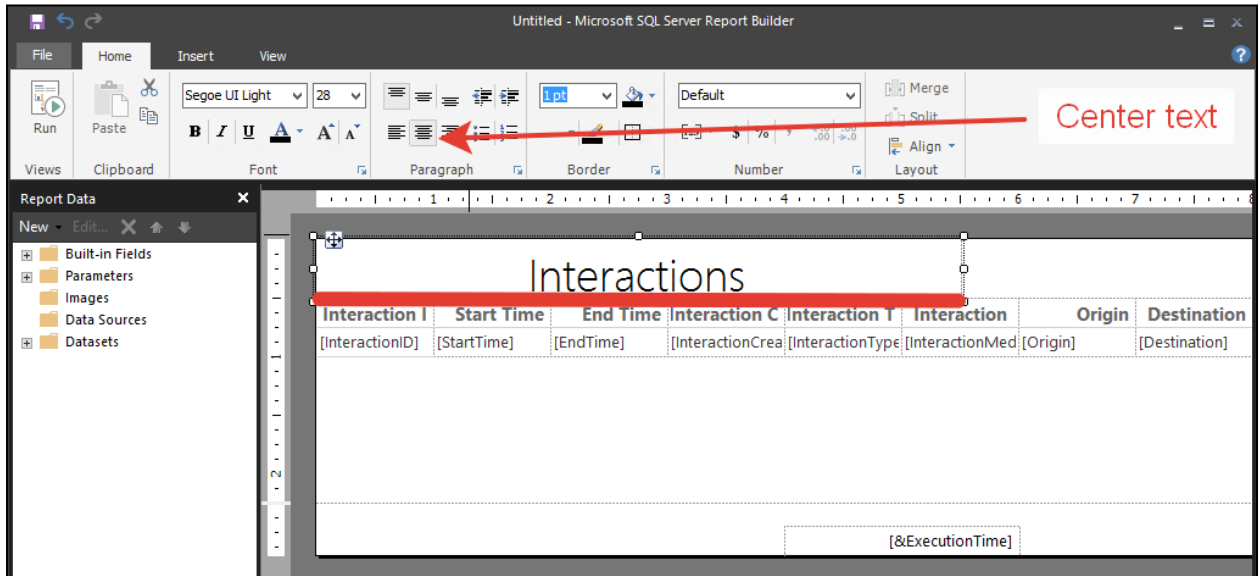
Untitled - Microsoft SQL Server Report Builder

File Home Insert View

Run
Views

Paste
Clipboard

Segoe UI Light 28
B I U A A A
Font

Paragraph

1 pt
Border

Default
$ %
Number

Merge
Split
Align
Layout

Center text

Report Data
New Edit...
Built-in Fields
Parameters
Images
Data Sources
Datasets

1 2 3 4 5 6 7

Interactions

| Interaction I | Start Time | End Time | Interaction C | Interaction T | Interaction | Origin | Destination |
|---|---|---|---|---|---|---|---|
| [InteractionID] | [StartTime] | [EndTime] | [InteractionCrea | [InteractionType | [InteractionMed | [Origin] | [Destination] |

[&ExecutionTime]